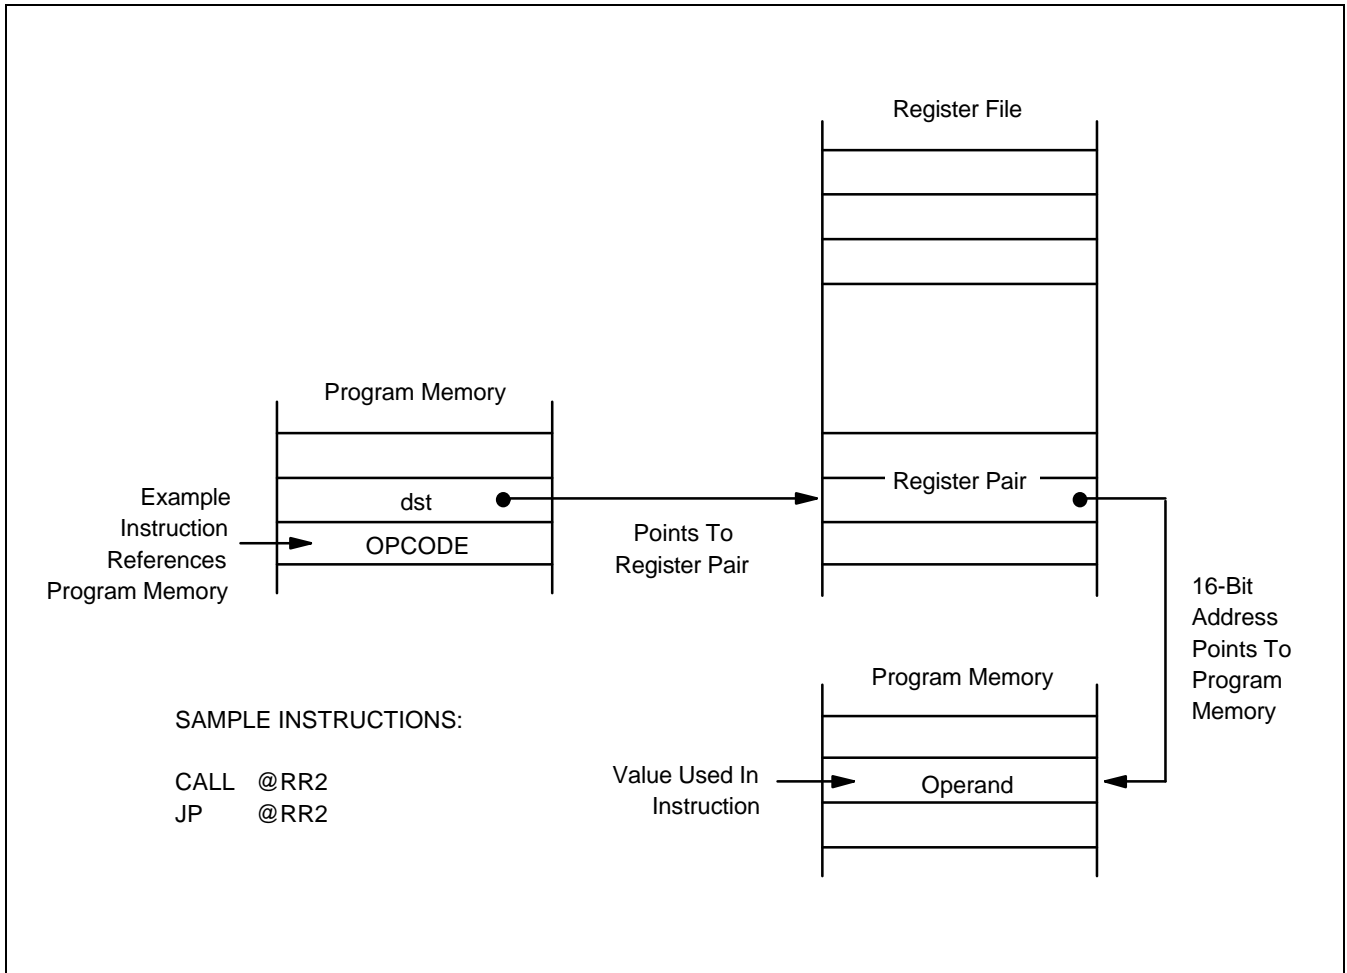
Register File

Program Memory

Example Instruction References Program Memory

dst

OPCODE

Points To Register Pair

Register Pair

16-Bit Address Points To Program Memory

Program Memory

SAMPLE INSTRUCTIONS:

CALL @RR2
JP @RR2

Value Used In Instruction

Operand